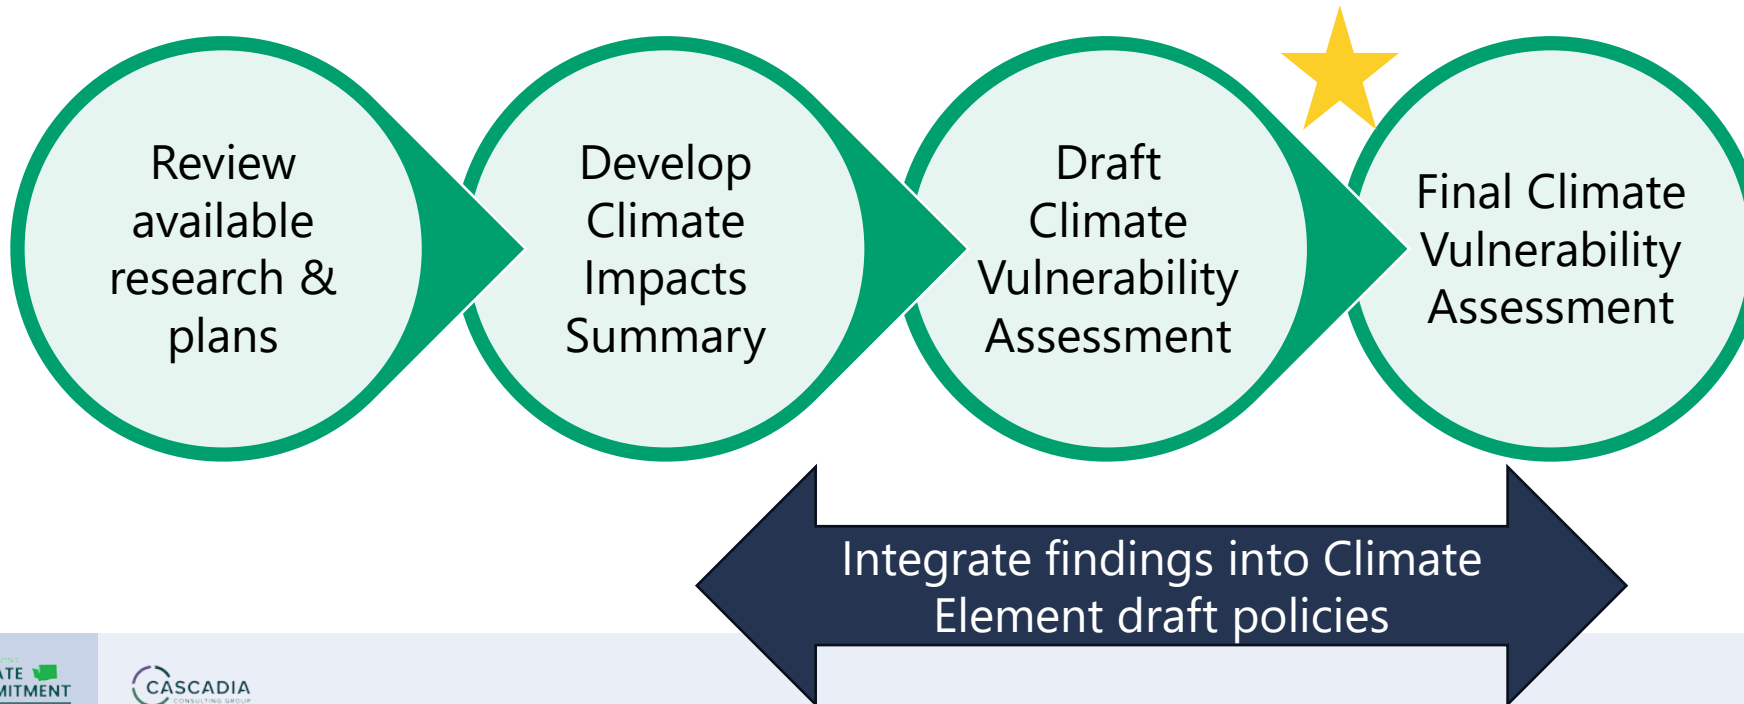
Review available research & plans

Develop Climate Impacts Summary

Draft Climate Vulnerability Assessment

Final Climate Vulnerability Assessment

Integrate findings into Climate Element draft policies

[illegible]ATE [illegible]MITMENT

CASCADIA
CONSULTING GROUP